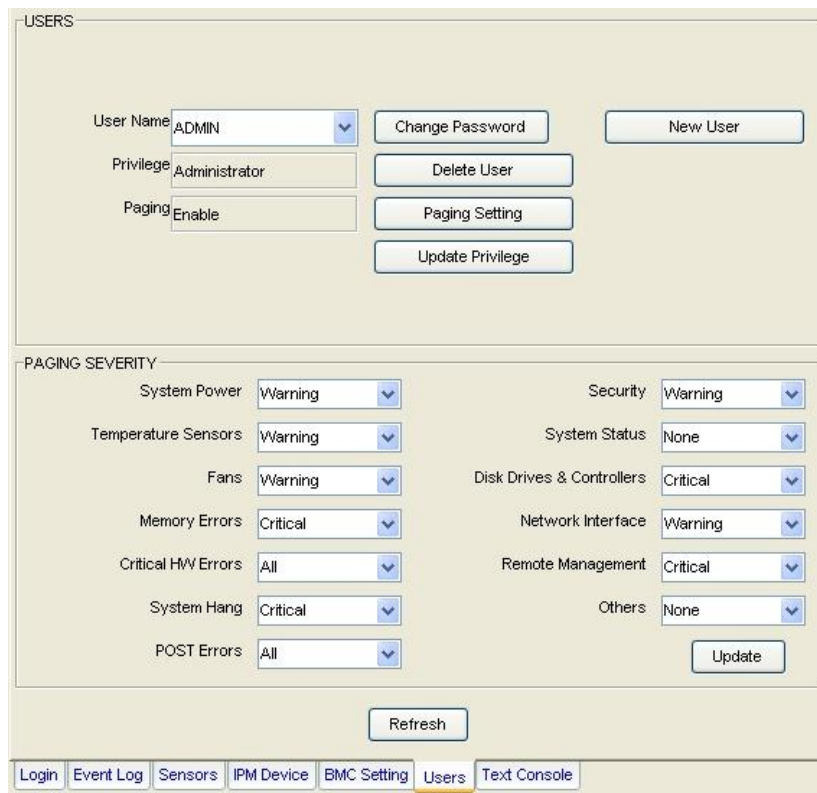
USERS

User Name ADMIN
Change Password
New User

Privilege Administrator
Delete User

Paging Enable
Paging Setting

Update Privilege

PAGING SEVERITY

System Power Warning
Security Warning

Temperature Sensors Warning
System Status None

Fans Warning
Disk Drives & Controllers Critical

Memory Errors Critical
Network Interface Warning

Critical HW Errors All
Remote Management Critical

System Hang Critical
Others None

POST Errors All
Update

Refresh

Login | Event Log | Sensors | IPM Device | BMC Setting | Users | Text Console